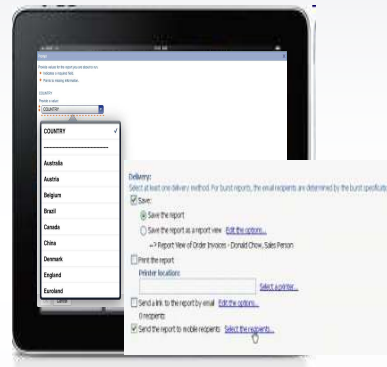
COUNTRY

COUNTRY

Australia

Austria

Belgium

Brazil

Canada

China

Denmark

England

Euroland

Delivery:

Select at least one delivery method. For burst reports, the email recipients are determined by the burst specific

Save:

Save the report

Save the report as a report view Edit the options...

-> Report View of Order Invoices - Donald Chow, Sales Person

Print the report

Printer locations:

Select a printer...

Send a link to the report by email Edit the options...

0 recipients

Send the report to mobile recipients Select the recipients...